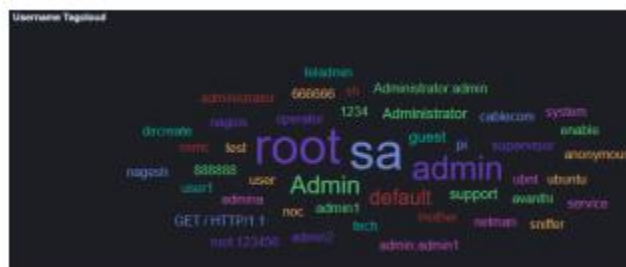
Username Tagcloud

teladmin
666666 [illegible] Administrator:admin
administrator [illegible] 1234 Administrator cablecom system
dircreate nagios operator guest pi supervisor enable
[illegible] test root sa admin anonymous
nagios 888888 user Admin default support ubnt ubuntu
user1 admina noc admin1 tech avantix service
GET / HTTP/1.1 root:123456 admin2 mother admin:admin1 netman sniffer